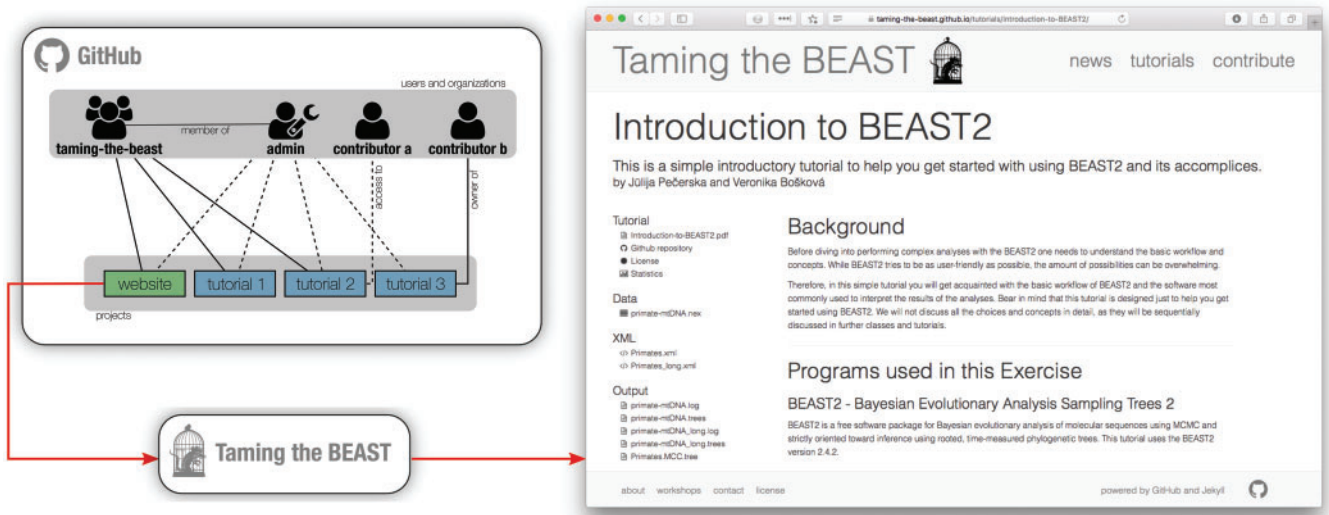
GitHub

users and organizations

taming-the-beast

member of

admin

contributor a

contributor b

access to

owner of

website

tutorial 1

tutorial 2

tutorial 3

projects

Taming the BEAST

taming-the-beast.github.io/tutorials/introduction-to-BEAST2/

Taming the BEAST

news tutorials contribute

Introduction to BEAST2

This is a simple introductory tutorial to help you get started with using BEAST2 and its accomplices.
by Jūlija Pečerska and Veronika Bošková

Tutorial
Introduction-to-BEAST2.pdf
Github repository
License
Statistics

Data
primate-mtDNA.nex

XML
Primates.xml
Primates_long.xml

Output
primate-mtDNA.log
primate-mtDNA.trees
primate-mtDNA_long.log
primate-mtDNA_long.trees
Primates.MCC.tree

Background

Before diving into performing complex analyses with the BEAST2 one needs to understand the basic workflow and concepts. While BEAST2 tries to be as user-friendly as possible, the amount of possibilities can be overwhelming.

Therefore, in this simple tutorial you will get acquainted with the basic workflow of BEAST2 and the software most commonly used to interpret the results of the analyses. Bear in mind that this tutorial is designed just to help you get started using BEAST2. We will not discuss all the choices and concepts in detail, as they will be sequentially discussed in further classes and tutorials.

Programs used in this Exercise

BEAST2 - Bayesian Evolutionary Analysis Sampling Trees 2

BEAST2 is a free software package for Bayesian evolutionary analysis of molecular sequences using MCMC and strictly oriented toward inference using rooted, time-measured phylogenetic trees. This tutorial uses the BEAST2 version 2.4.2.

about workshops contact license

powered by GitHub and Jekyll